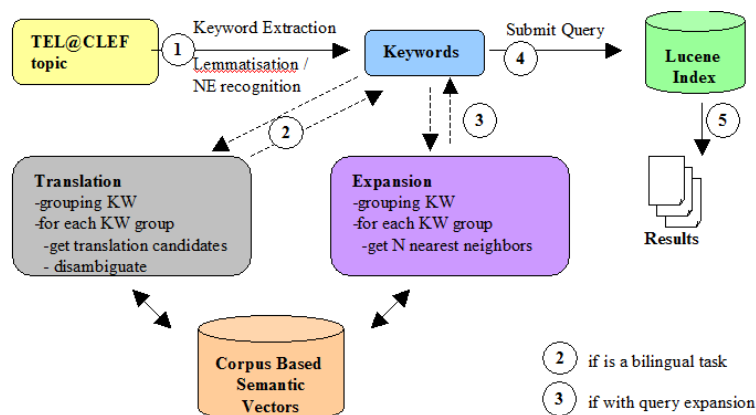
TEL@CLEF topic

1

Keyword Extraction

Lemmatisation / NE recognition

Keywords

4

Submit Query

Lucene Index

5

Results

2

3

Translation
-grouping KW
-for each KW group
-get translation candidates
- disambiguate

Expansion
-grouping KW
-for each KW group
-get N nearest neighbors

Corpus Based Semantic Vectors

2 if is a bilingual task

3 if with query expansion